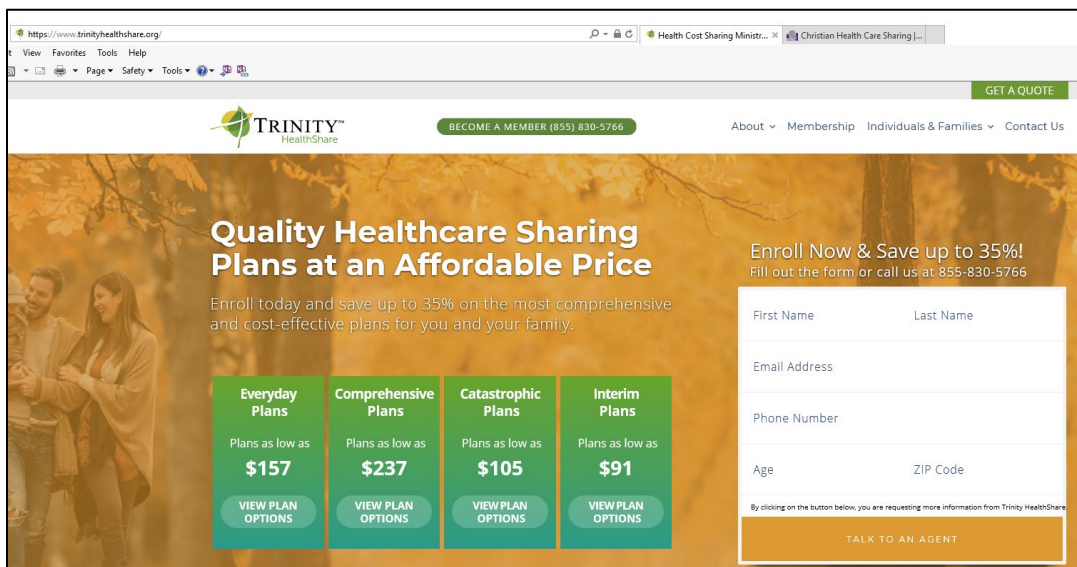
https://www.trinityhealthshare.org/

Health Cost Sharing Ministr... ×

Christian Health Care Sharing |...

t View Favorites Tools Help

Page ▾ Safety ▾ Tools ▾

GET A QUOTE

TRINITY™ HealthShare

BECOME A MEMBER (855) 830-5766

About ⌄ Membership Individuals & Families ⌄ Contact Us

Quality Healthcare Sharing Plans at an Affordable Price

Enroll today and save up to 35% on the most comprehensive and cost-effective plans for you and your family.

Everyday Plans
Plans as low as
$157
VIEW PLAN OPTIONS

Comprehensive Plans
Plans as low as
$237
VIEW PLAN OPTIONS

Catastrophic Plans
Plans as low as
$105
VIEW PLAN OPTIONS

Interim Plans
Plans as low as
$91
VIEW PLAN OPTIONS

Enroll Now & Save up to 35%!
Fill out the form or call us at 855-830-5766

First Name
Last Name
Email Address
Phone Number
Age
ZIP Code

By clicking on the button below, you are requesting more information from Trinity HealthShare.

TALK TO AN AGENT